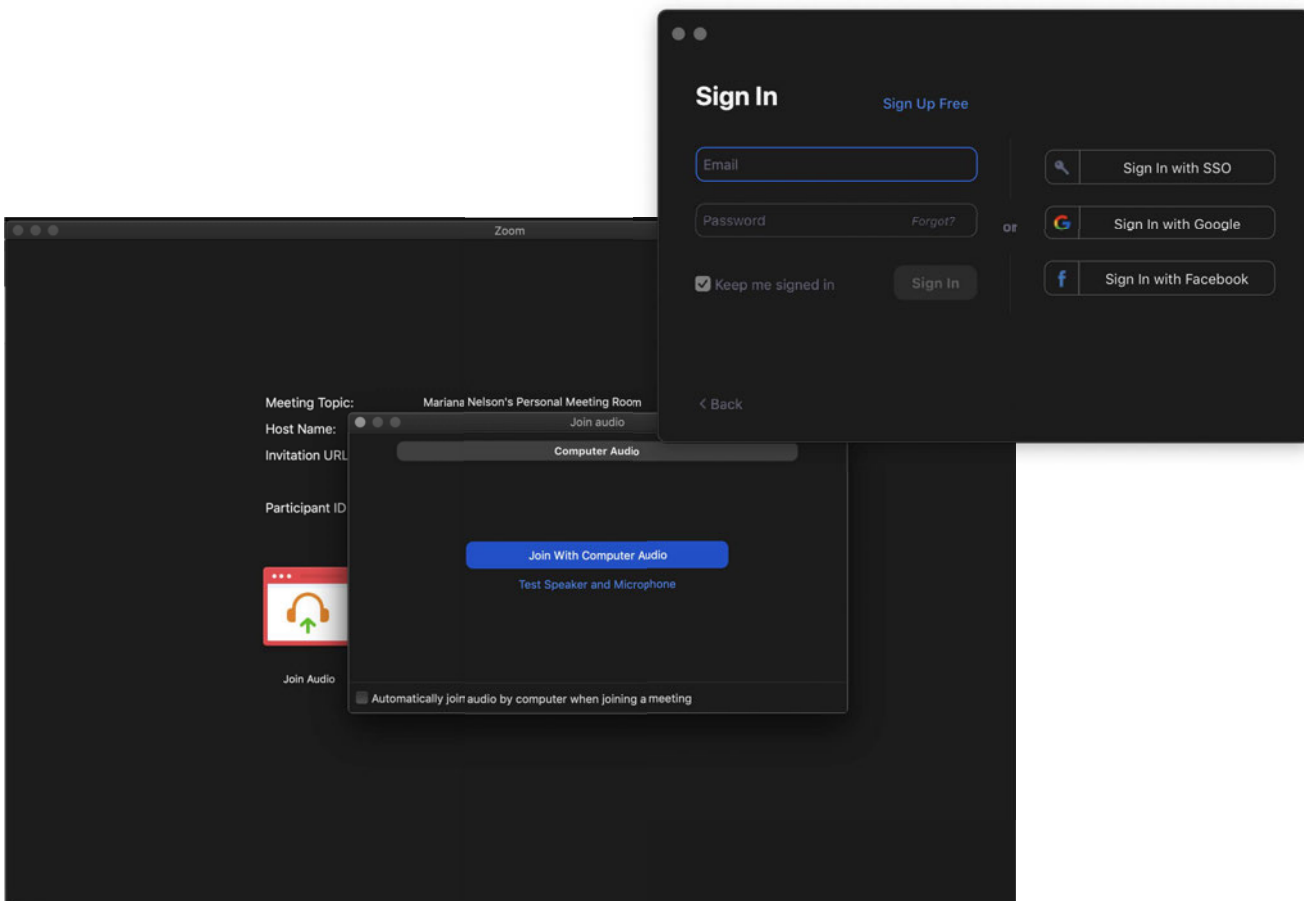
Sign In

Sign Up Free

Email

Password

Forgot?

Keep me signed in

Sign In

or

Sign In with SSO

Sign In with Google

Sign In with Facebook

< Back

Zoom

Meeting Topic:

Mariana Nelson's Personal Meeting Room

Host Name:

Invitation URL

Participant ID

Join audio

Computer Audio

Join With Computer Audio

Test Speaker and Microphone

Join Audio

Automatically join audio by computer when joining a meeting